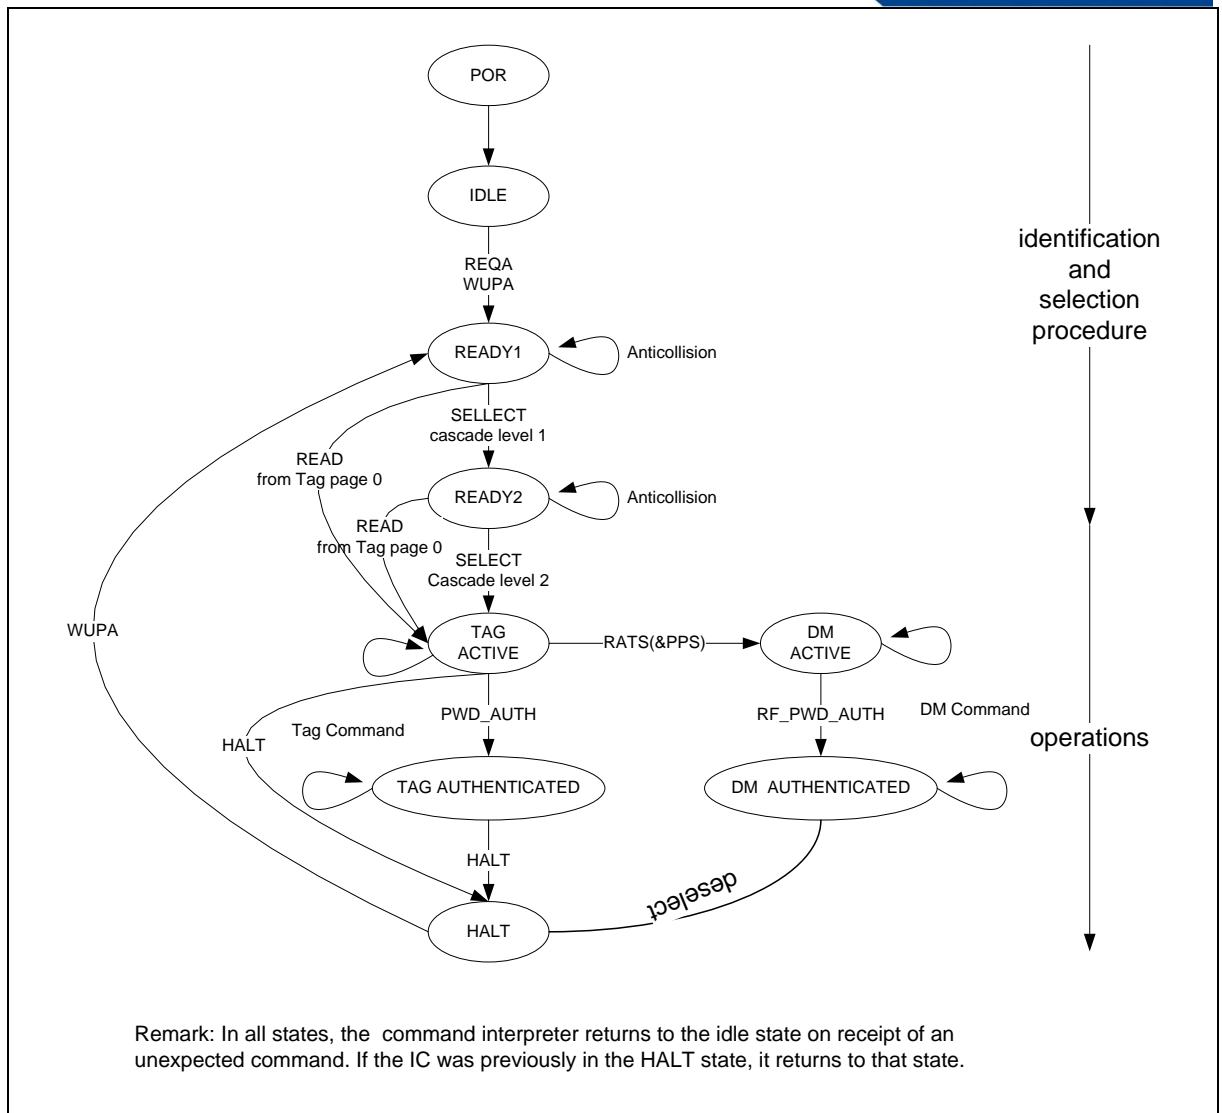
POR

IDLE

REQA
WUPA

READY1

Anticollision

SELLECT
cascade level 1

READ
from Tag page 0

READY2

Anticollision

READ
from Tag page 0

SELECT
Cascade level 2

WUPA

TAG
ACTIVE

RATS(&PPS)

DM
ACTIVE

PWD_AUTH

RF_PWD_AUTH

DM Command

HALT

Tag Command

TAG AUTHENTICATED

DM AUTHENTICATED

HALT

HALT

deselect

identification
and
selection
procedure

operations

Remark: In all states, the command interpreter returns to the idle state on receipt of an unexpected command. If the IC was previously in the HALT state, it returns to that state.